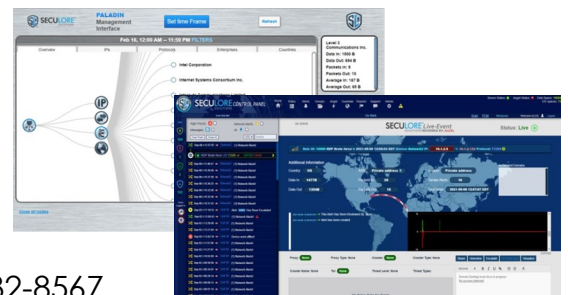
SECULORE
PALADIN Management Interface
Set time Frame
Refresh
Feb 16, 12:00 AM – 11:59 PM FILTERS
Overview
IPs
Protocols
Enterprises
Countries
Level 3 Communications Inc.
Data In: 1500 B
Data Out: 694 B
Packets In: 9
Packets Out: 15
Average In: 167 B
Average Out: 45 B
Intel Corporation
Internet Systems Consortium Inc.
SECULORE CONTROL PANEL
SECULORE Live-Event
Status: Live
Additional Information
Country
Data In
Data Out
Private address
Start time
Close all nodes
32-8567